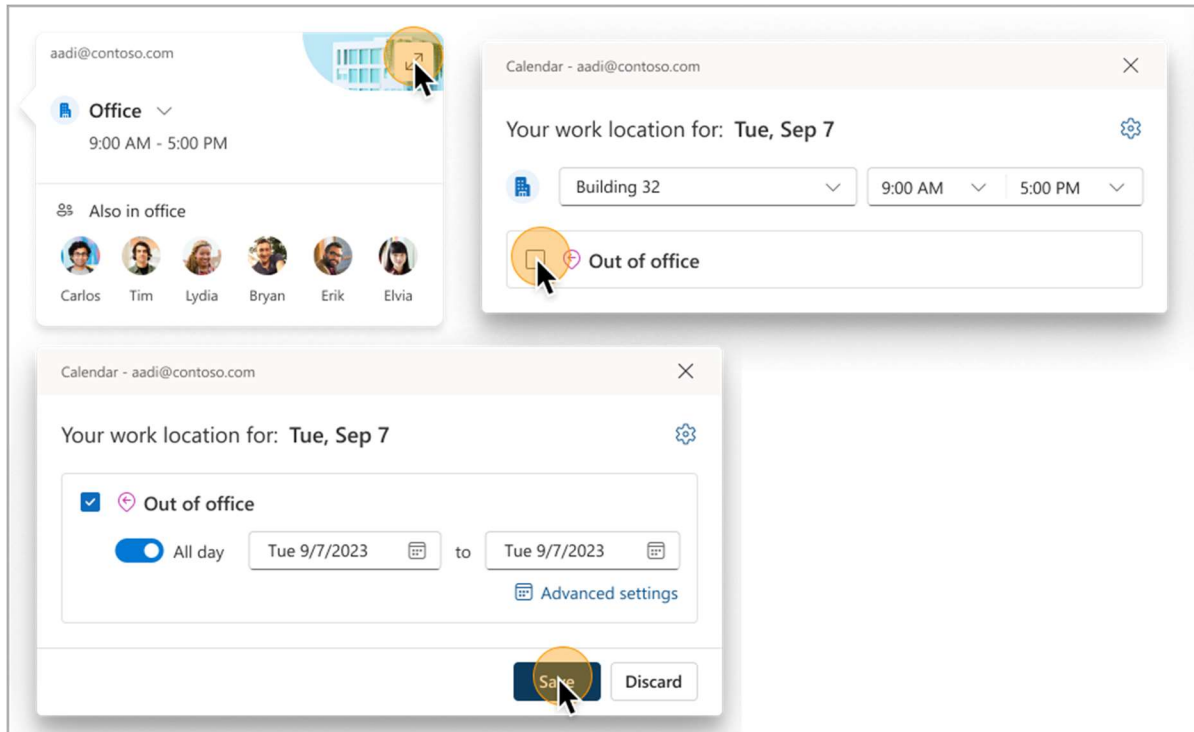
aadi@contoso.com

Office

9:00 AM - 5:00 PM

Also in office

Carlos Tim Lydia Bryan Erik Elvia

Calendar - aadi@contoso.com

Your work location for: Tue, Sep 7

Building 32

9:00 AM

5:00 PM

Out of office

Calendar - aadi@contoso.com

Your work location for: Tue, Sep 7

Out of office

All day

Tue 9/7/2023

to

Tue 9/7/2023

Advanced settings

Save

Discard